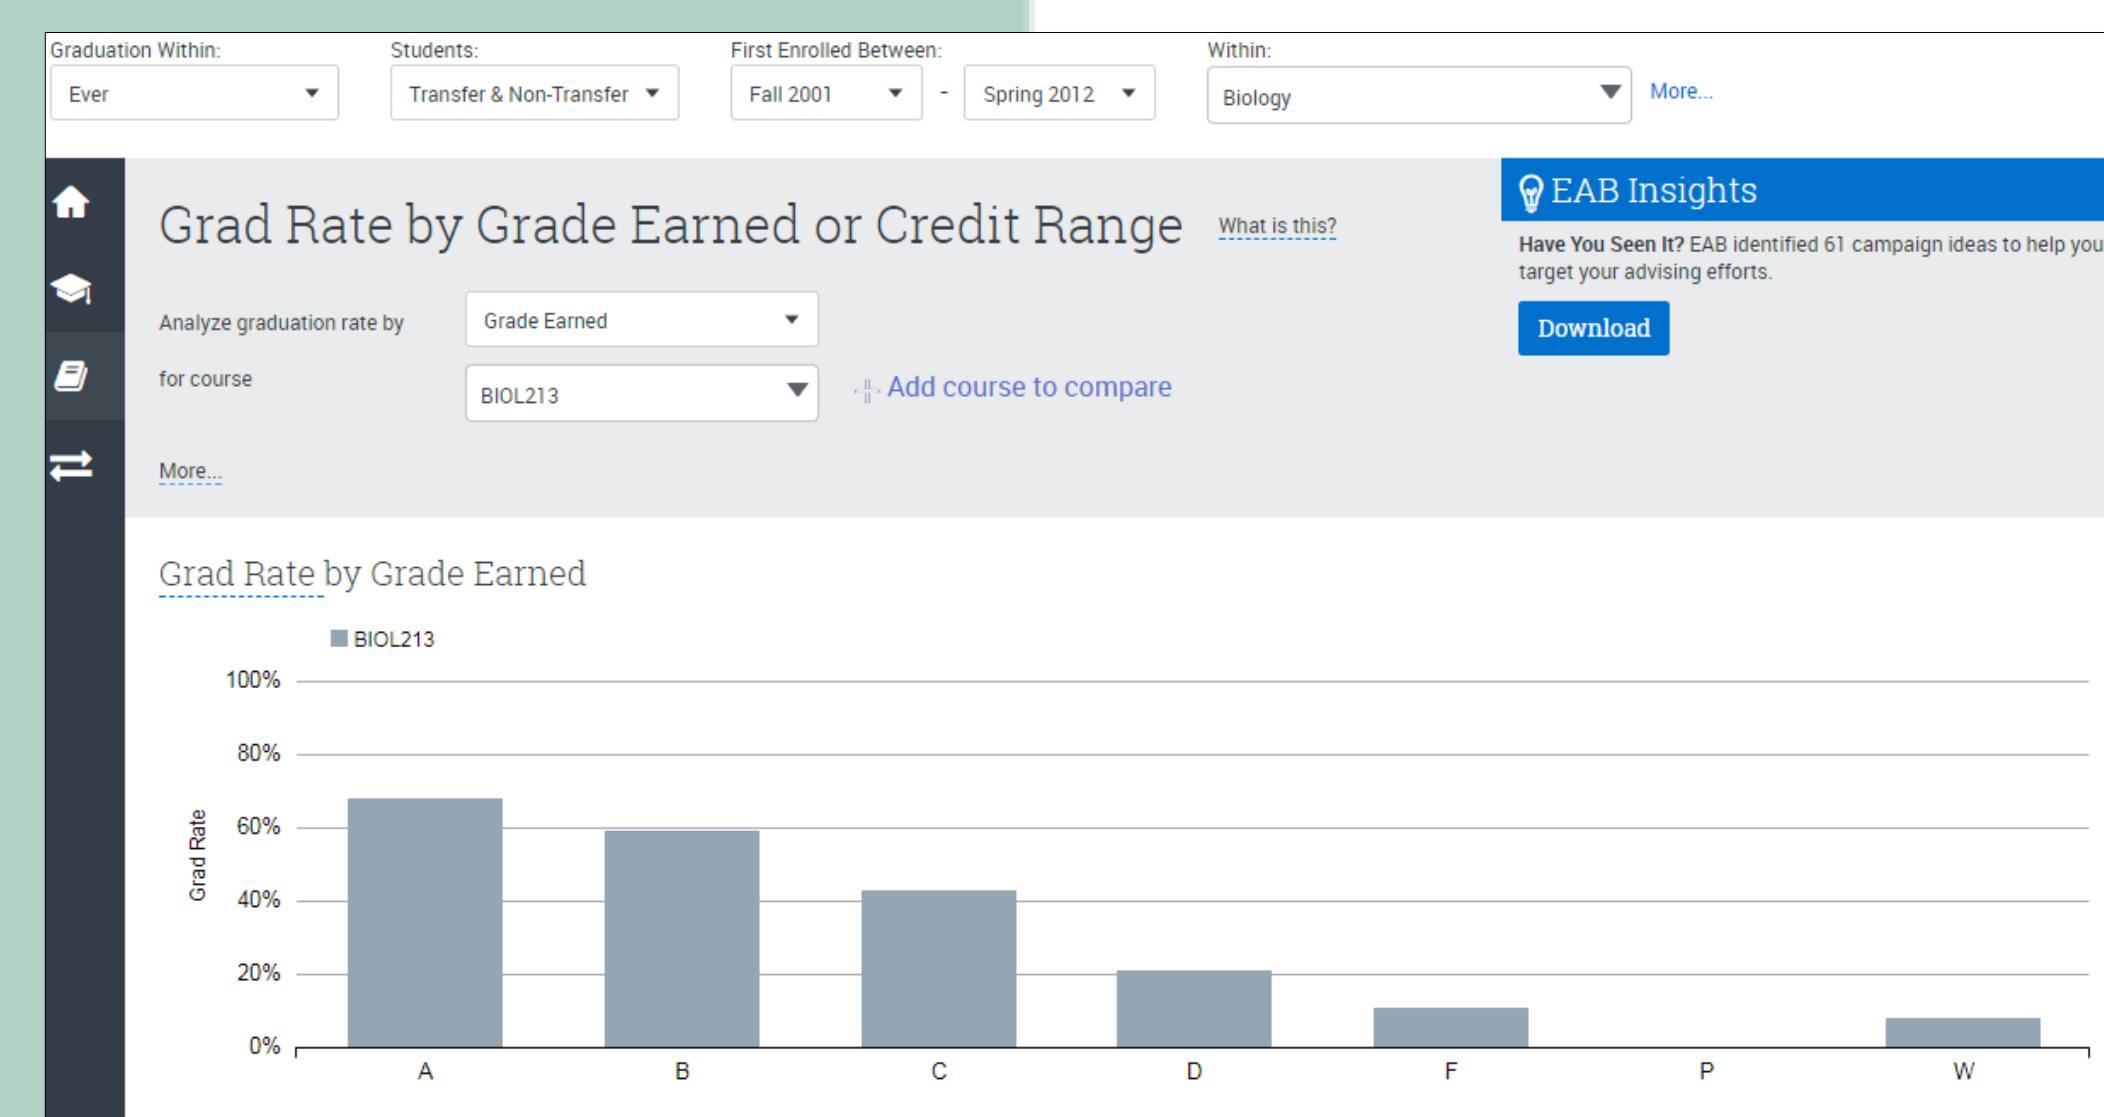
Graduation Within:
Ever

Students:
Transfer & Non-Transfer

First Enrolled Between:
Fall 2001 - Spring 2012

Within:
Biology

More...

Grad Rate by Grade Earned or Credit Range

What is this?

Analyze graduation rate by
Grade Earned

for course
BIOL213

Add course to compare

More...

EAB Insights

**Have You Seen It?** EAB identified 61 campaign ideas to help you target your advising efforts.

Download

Grad Rate by Grade Earned

BIOL213

Grad Rate

100%
80%
60%
40%
20%
0%

A
B
C
D
F
P
W